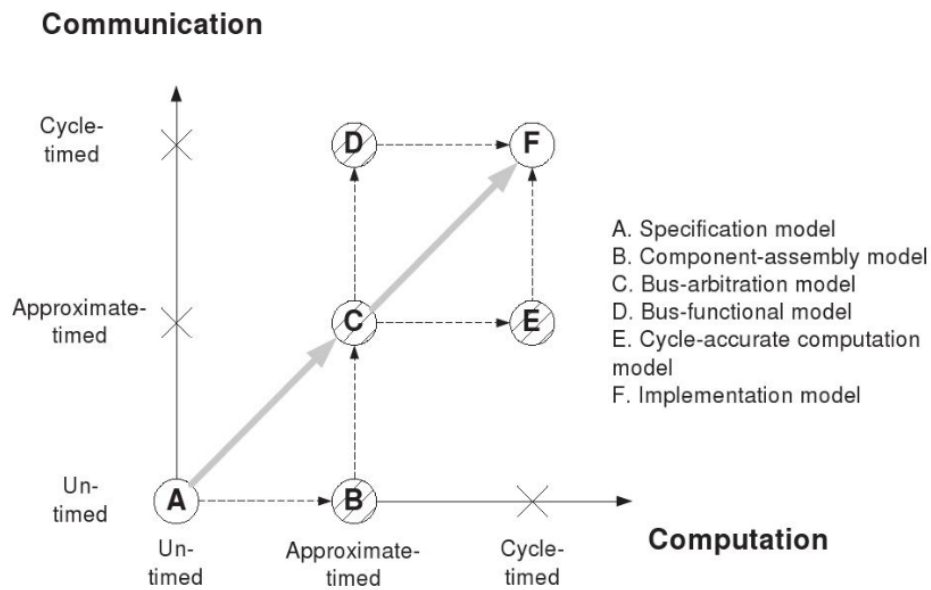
Communication

Cycle-timed

Approximate-timed

Un-timed

D

F

C

E

A

B

Un-timed

Approximate-timed

Cycle-timed

Computation

A. Specification model
B. Component-assembly model
C. Bus-arbitration model
D. Bus-functional model
E. Cycle-accurate computation model
F. Implementation model